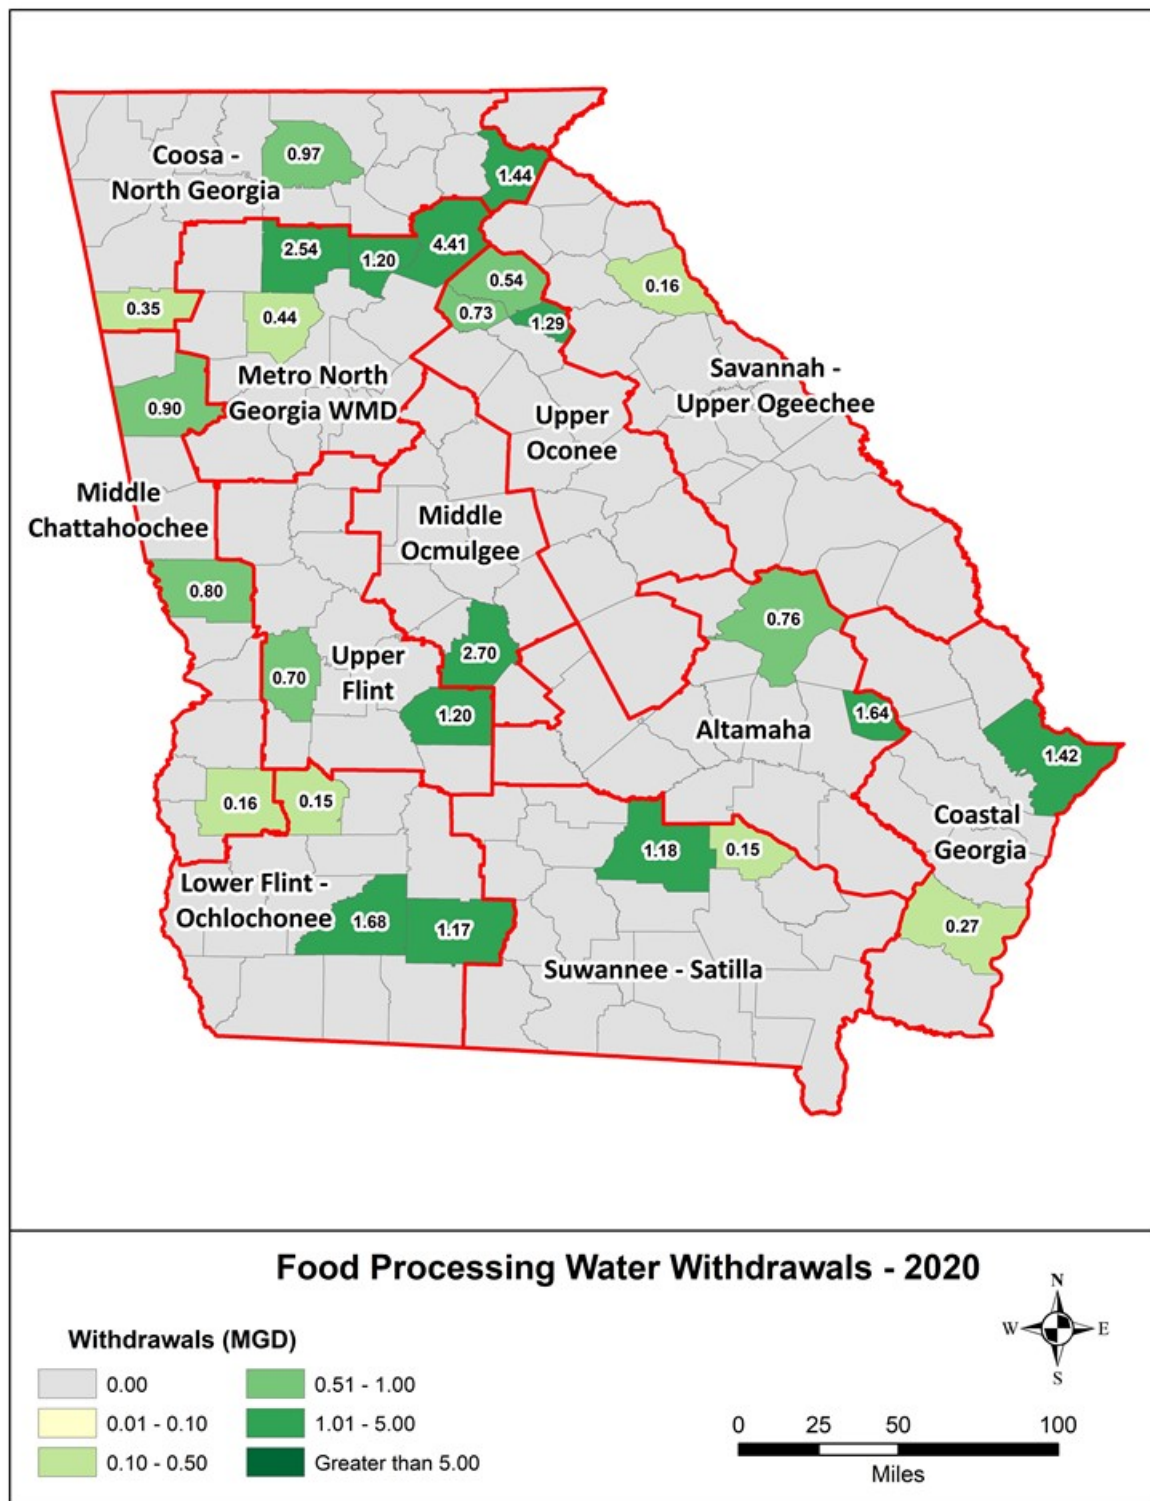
Coosa - North Georgia
0.97
1.44
2.54
1.20
4.41
0.54
0.16
0.35
0.44
0.73
1.29
Metro North Georgia WMD
Savannah - Upper Ogeechee
0.90
Upper Oconee
Middle Chattahoochee
Middle Ocmulgee
0.80
0.76
Upper Flint
2.70
0.70
1.20
1.64
Altamaha
1.42
0.16
0.15
Coastal Georgia
1.18
0.15
Lower Flint - Ochlochonee
1.68
1.17
0.27
Suwannee - Satilla

Food Processing Water Withdrawals - 2020

Withdrawals (MGD)
0.00
0.01 - 0.10
0.10 - 0.50
0.51 - 1.00
1.01 - 5.00
Greater than 5.00

N
W
E
S

0 25 50 100
Miles